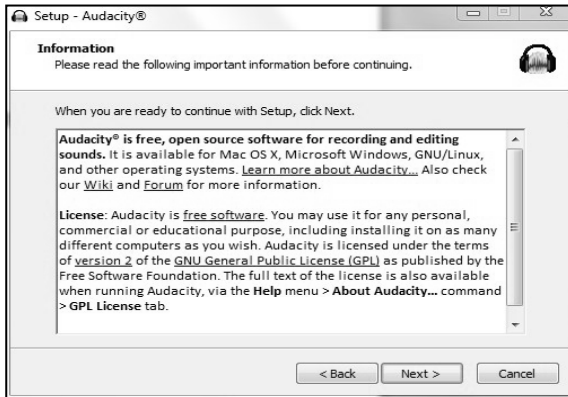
Setup - Audacity®

Information
Please read the following important information before continuing.

When you are ready to continue with Setup, click Next.

Audacity® is free, open source software for recording and editing sounds. It is available for Mac OS X, Microsoft Windows, GNU/Linux, and other operating systems. Learn more about Audacity... Also check our Wiki and Forum for more information.

License: Audacity is free software. You may use it for any personal, commercial or educational purpose, including installing it on as many different computers as you wish. Audacity is licensed under the terms of version 2 of the GNU General Public License (GPL) as published by the Free Software Foundation. The full text of the license is also available when running Audacity, via the Help menu > About Audacity... command > GPL License tab.

< Back Next > Cancel